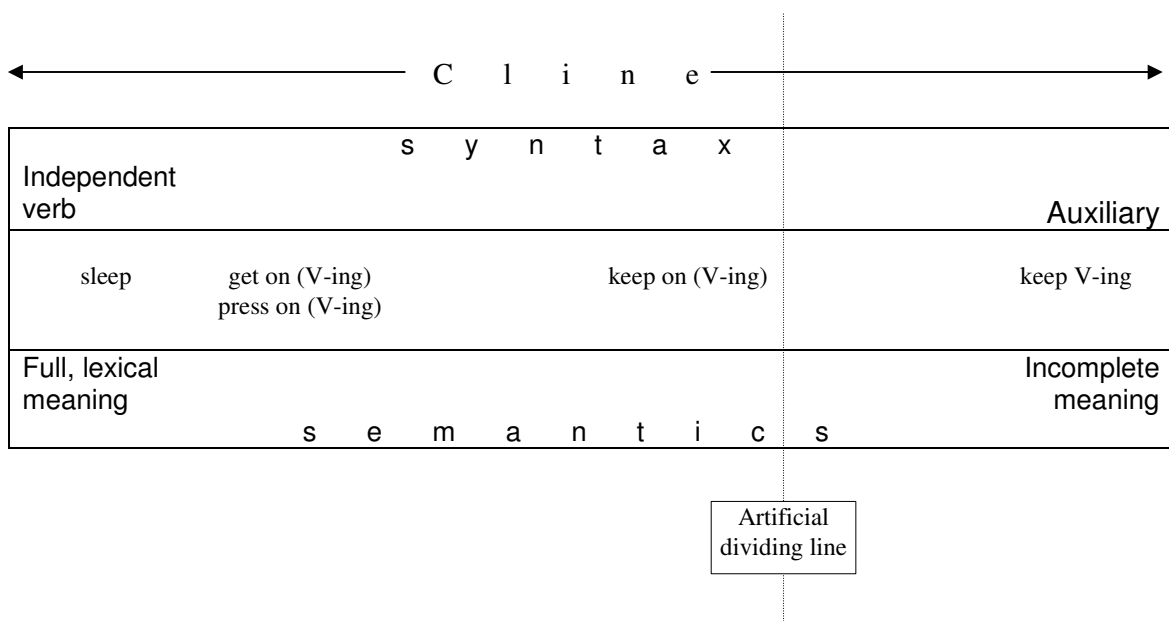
C l i n e

s y n t a x

Independent verb

Auxiliary

sleep

get on (V-ing)
press on (V-ing)

keep on (V-ing)

keep V-ing

Full, lexical meaning

Incomplete meaning

s e m a n t i c s

Artificial dividing line